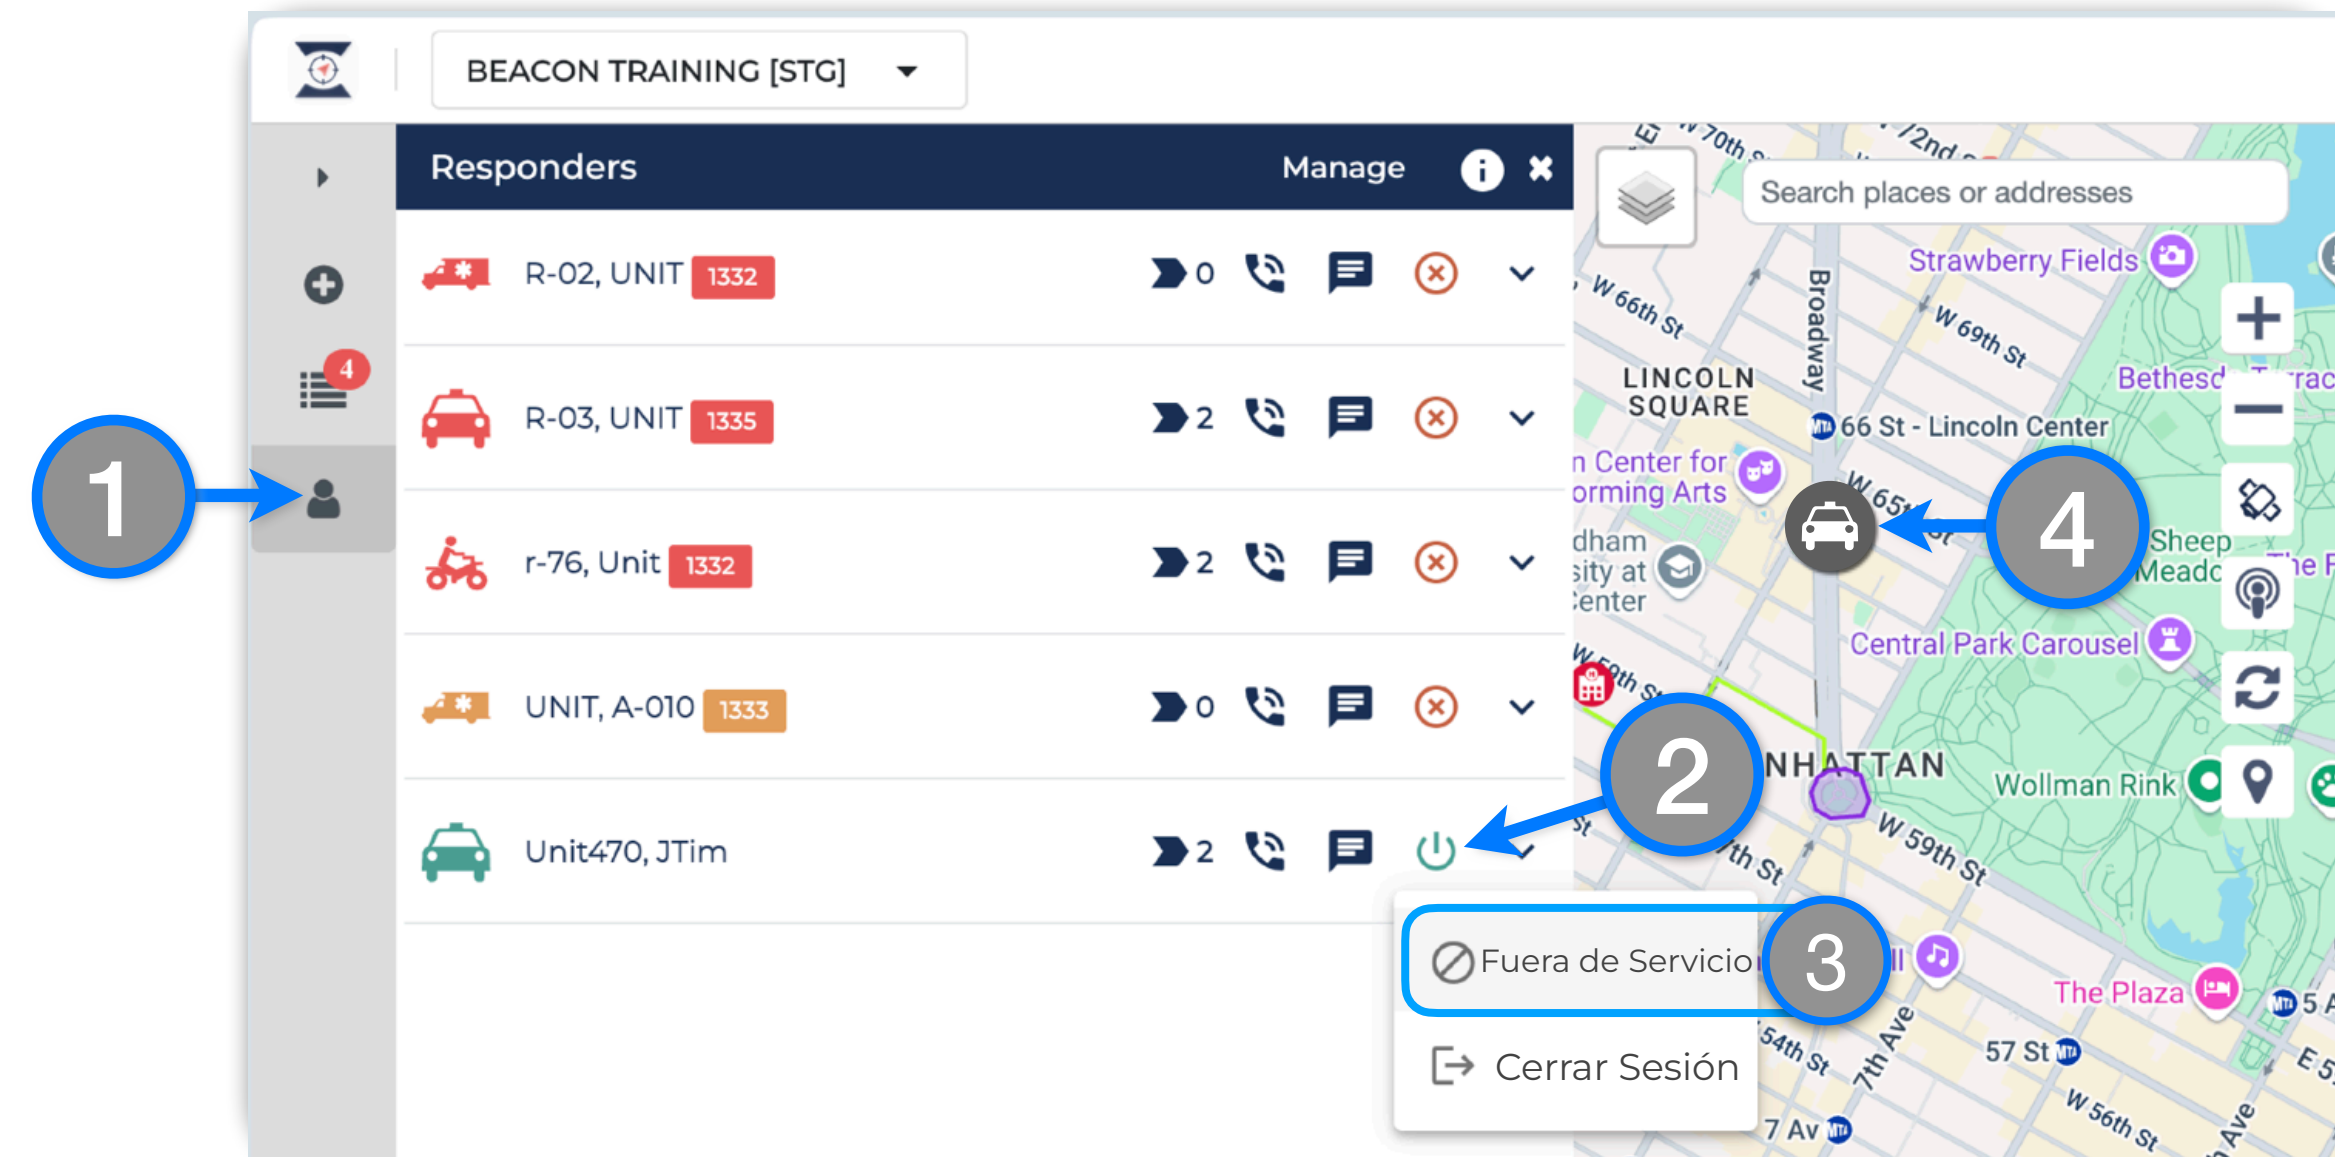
BEACON TRAINING [STG]

4

Responders Manage

R-02, UNIT 1332 0

R-03, UNIT 1335 2

r-76, Unit 1332 2

UNIT, A-010 1333 0

Unit470, JTim 2

Fuera de Servicio

Cerrar Sesión

1

2

3

4

Search places or addresses

W 70th St
W 72nd St
W 66th St
Broadway
W 69th St
Strawberry Fields
LINCOLN SQUARE
66 St - Lincoln Center
Bethesda Terrace
n Center for orming Arts
dham sity at Center
W 65th St
Sheep Meadow
Central Park Carousel
W 60th St
NHATTAN
Wollman Rink
W 59th St
th St
The Plaza
57 St
54th St
7th Ave
W 56th St
7 Av